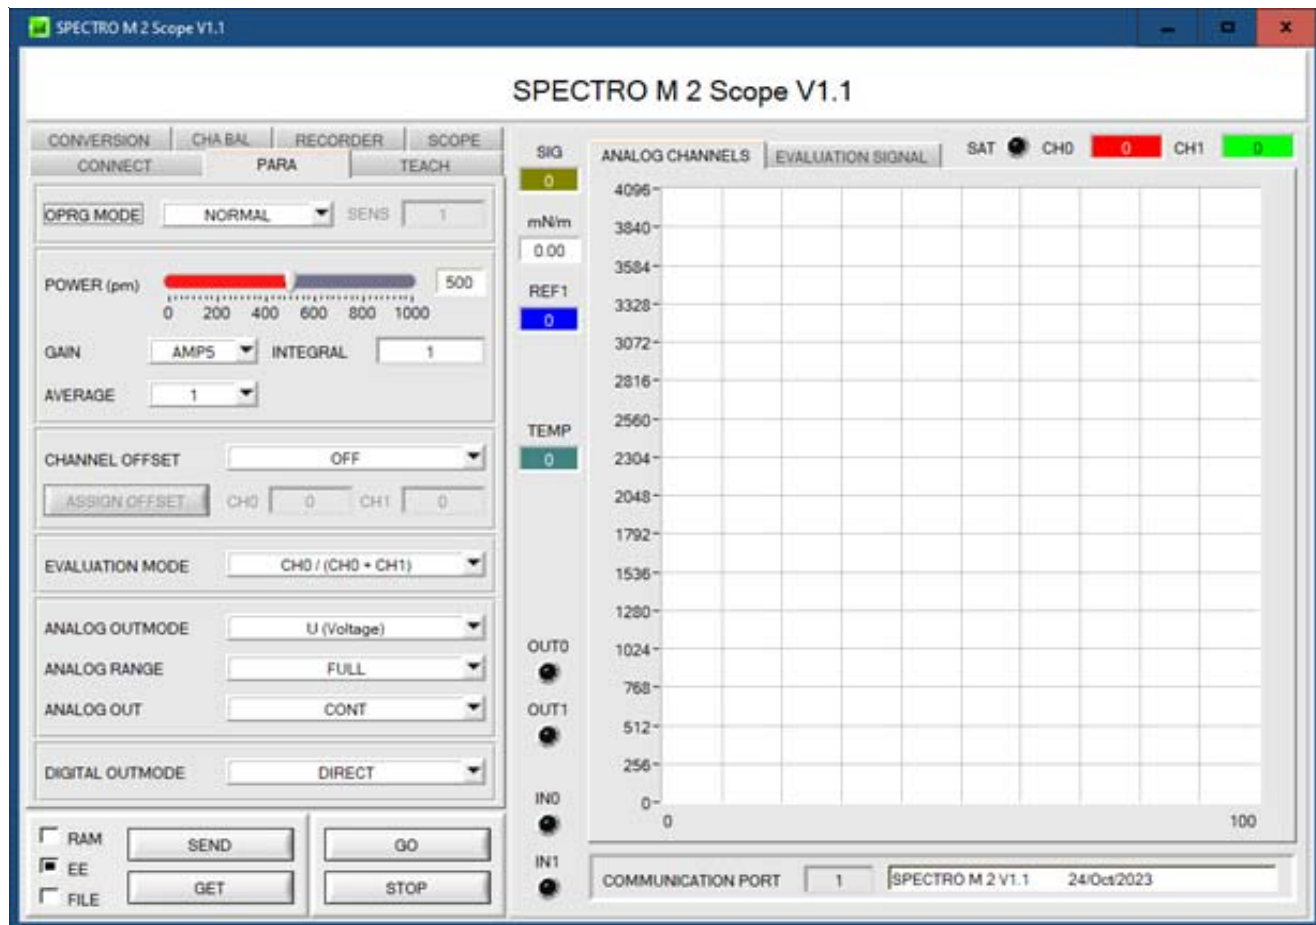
SPECTRO M 2 Scope V1.1

SPECTRO M 2 Scope V1.1

CONVERSION
CHA BAL
RECORDER
SCOPE
CONNECT
PARA
TEACH

OPRG MODE
NORMAL
SENS
1

POWER (pm)
500
0 200 400 600 800 1000

GAIN
AMP5
INTEGRAL
1

AVERAGE
1

CHANNEL OFFSET
OFF

ASSIGN OFFSET
CH0
0
CH1
0

EVALUATION MODE
CH0 / (CH0 + CH1)

ANALOG OUTMODE
U (Voltage)

ANALOG RANGE
FULL

ANALOG OUT
CONT

DIGITAL OUTMODE
DIRECT

RAM
EE
FILE
SEND
GET
GO
STOP

SIG
0
mN/m
0.00
REF1
0
TEMP
0
OUT0
OUT1
IN0
IN1

ANALOG CHANNELS
EVALUATION SIGNAL
SAT
CH0
0
CH1
0

4096
3840
3584
3328
3072
2816
2560
2304
2048
1792
1536
1280
1024
768
512
256
0
0
100

COMMUNICATION PORT
1
SPECTRO M 2 V1.1 24/Oct/2023